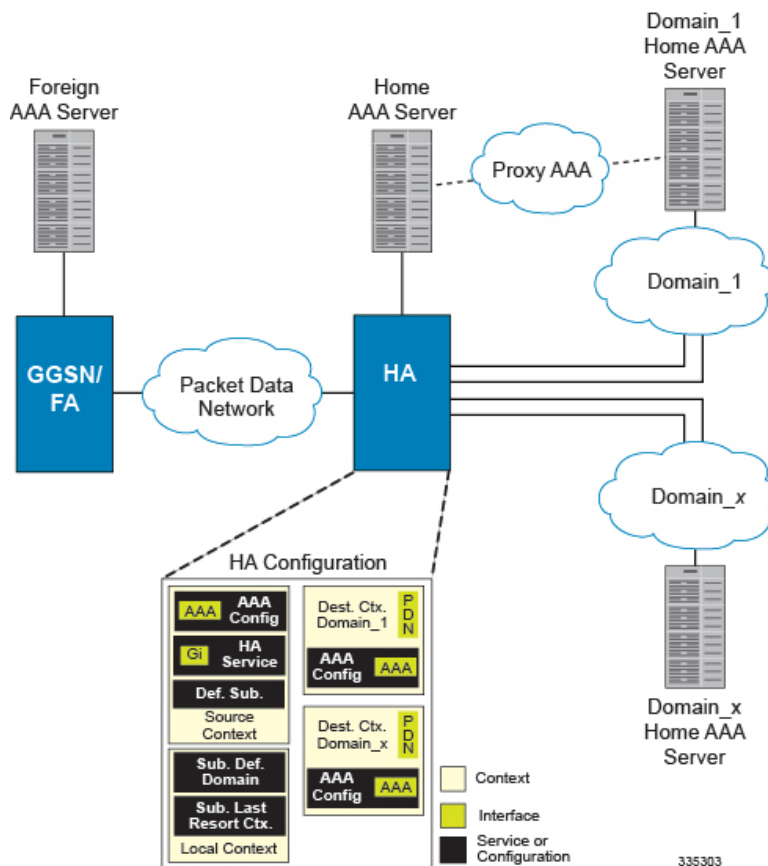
Domain_1 Home AAA Server

Foreign AAA Server

Home AAA Server

Proxy AAA

Domain_1

GGSN/ FA

Packet Data Network

HA

Domain_x

HA Configuration

AAA AAA Config

Gi HA Service

Def. Sub.

Source Context

Dest. Ctx. Domain_1

P D N

AAA Config AAA

Dest. Ctx. Domain_x

P D N

AAA Config AAA

Sub. Def. Domain

Sub. Last Resort Ctx.

Local Context

Context

Interface

Service or Configuration

Domain_x Home AAA Server

335303